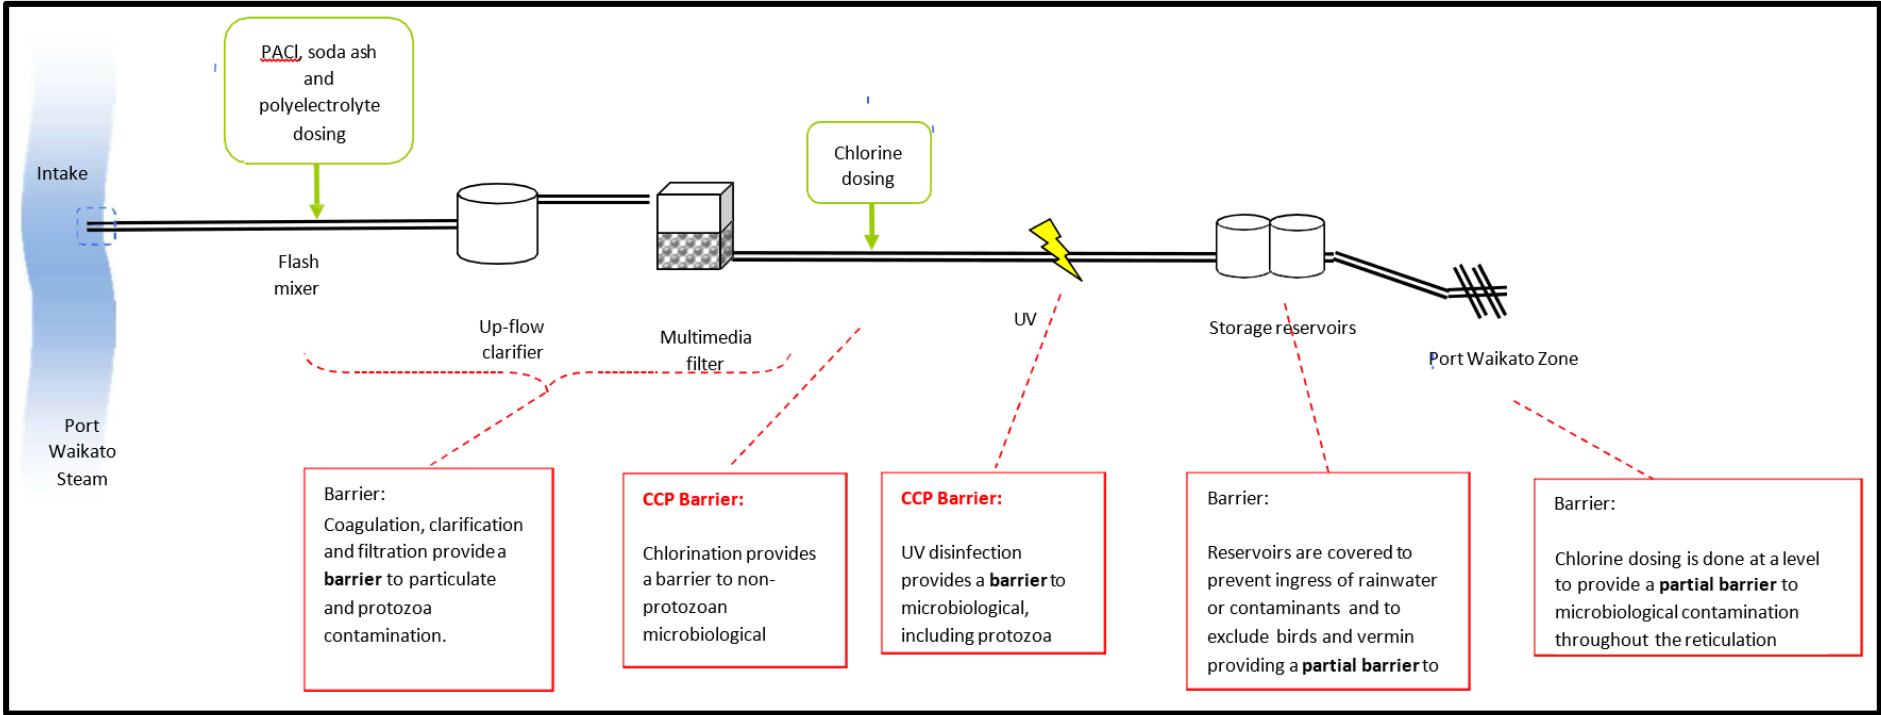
PACl, soda ash and polyelectrolyte dosing

Intake

Flash mixer

Up-flow clarifier

Multimedia filter

Chlorine dosing

UV

Storage reservoirs

Port Waikato Zone

Port Waikato Steam

Barrier:
Coagulation, clarification and filtration provide a **barrier** to particulate and protozoa contamination.

**CCP Barrier:**
Chlorination provides a barrier to non-protozoan microbiological

**CCP Barrier:**
UV disinfection provides a **barrier** to microbiological, including protozoa

Barrier:
Reservoirs are covered to prevent ingress of rainwater or contaminants and to exclude birds and vermin providing a **partial barrier** to

Barrier:
Chlorine dosing is done at a level to provide a **partial barrier** to microbiological contamination throughout the reticulation